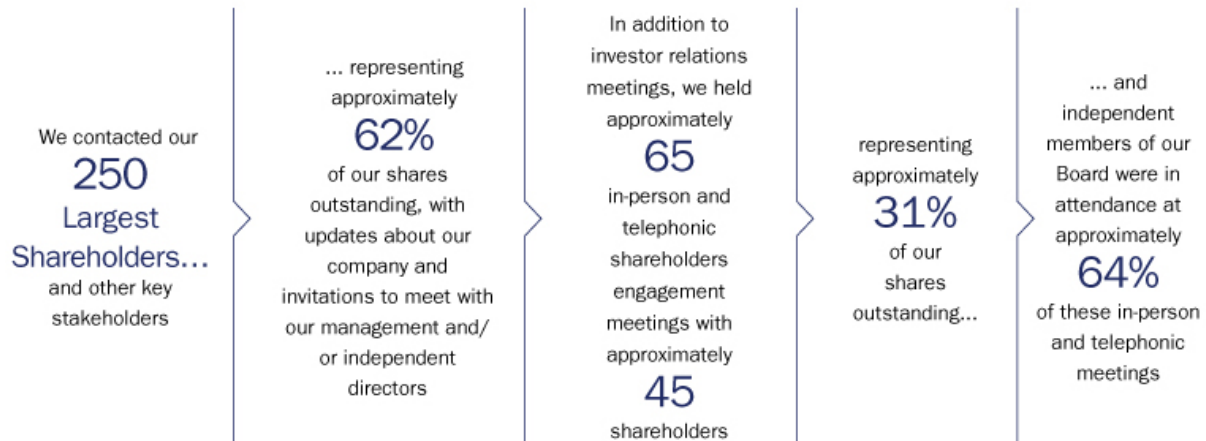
We contacted our
250
Largest Shareholders…
and other key stakeholders

… representing approximately
62%
of our shares outstanding, with updates about our company and invitations to meet with our management and/ or independent directors

In addition to investor relations meetings, we held approximately
65
in-person and telephonic shareholders engagement meetings with approximately
45
shareholders

representing approximately
31%
of our shares outstanding…

… and independent members of our Board were in attendance at approximately
64%
of these in-person and telephonic meetings